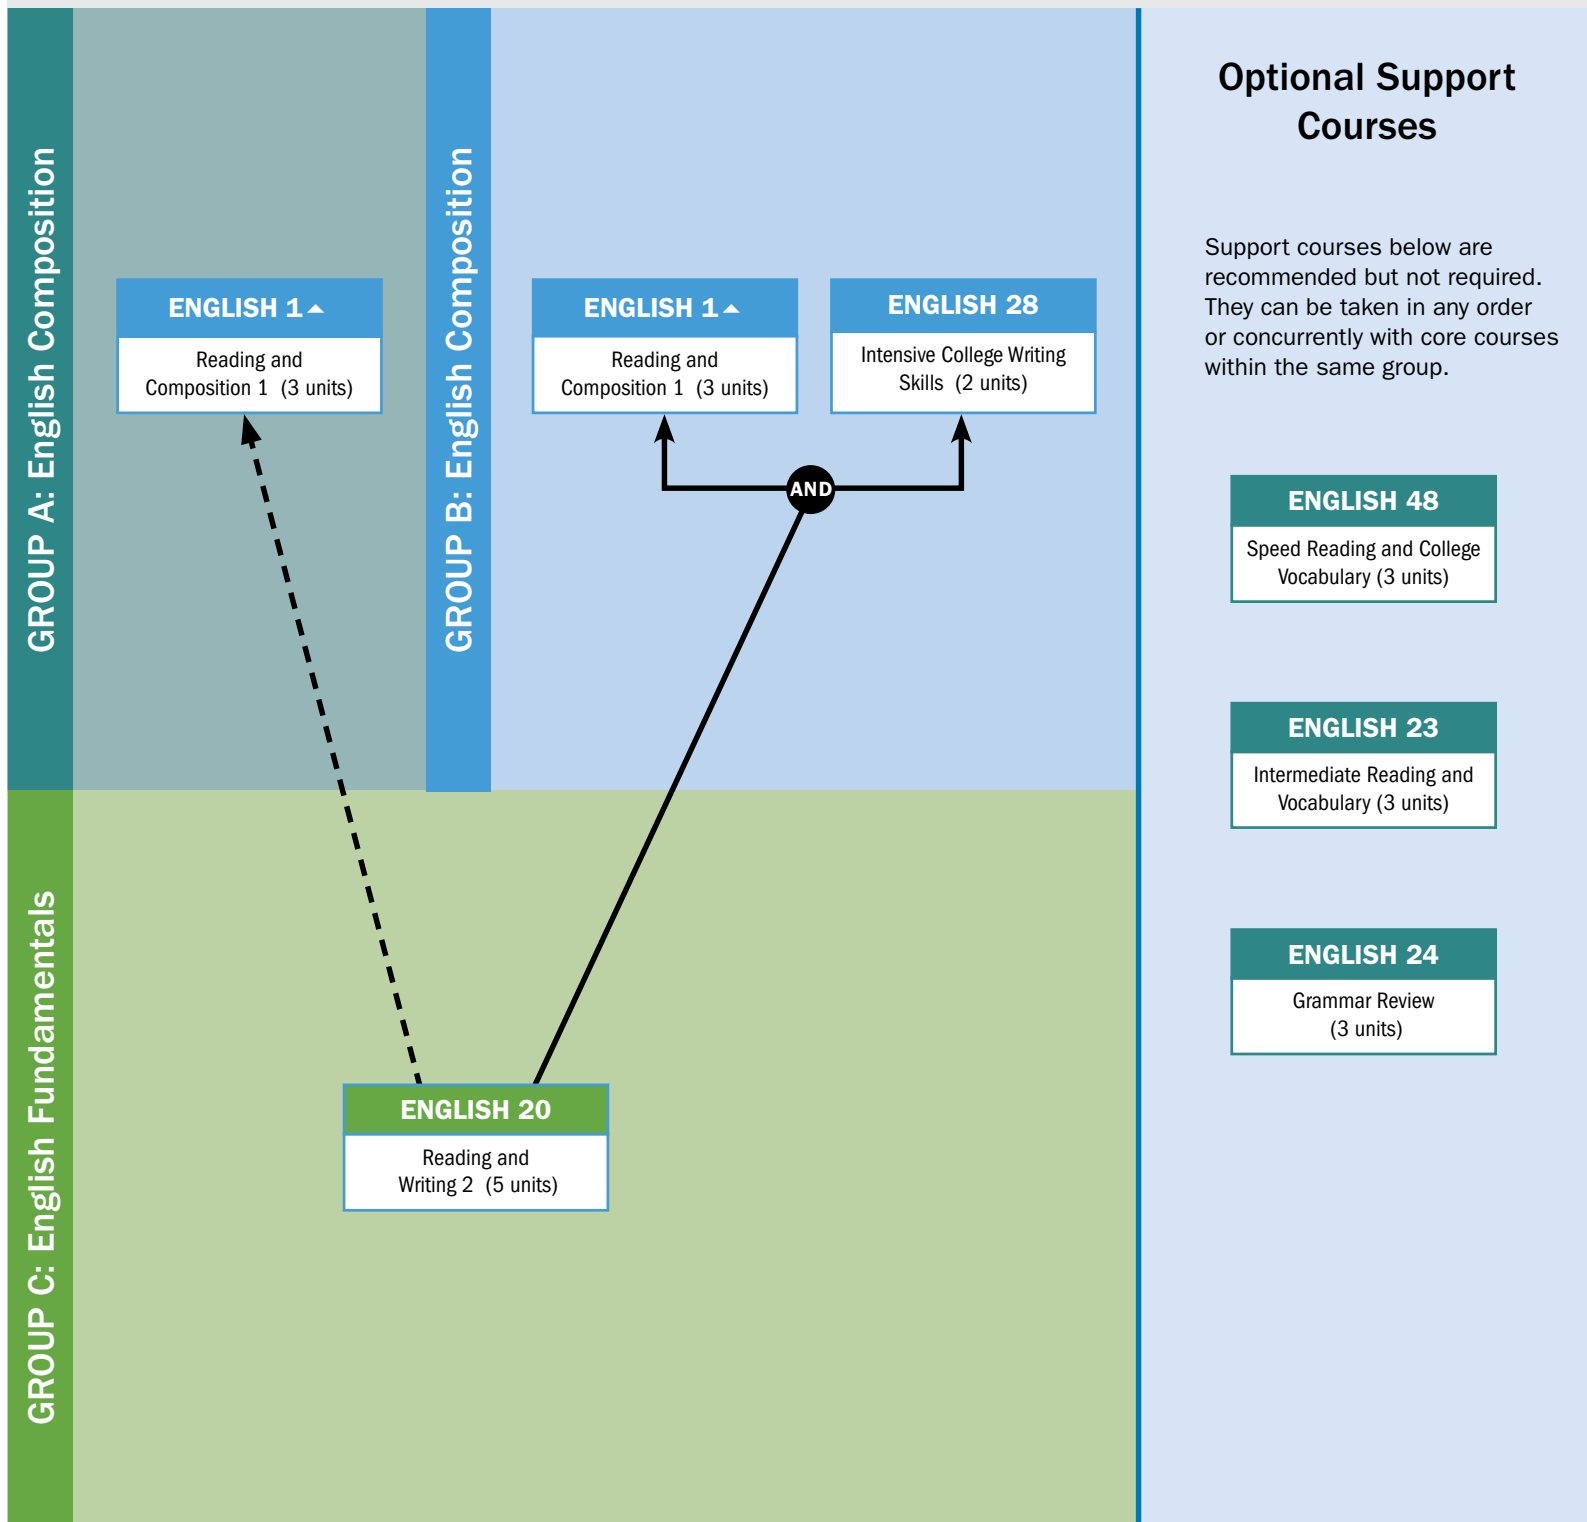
GROUP A: English Composition

ENGLISH 1▲
Reading and Composition 1 (3 units)

GROUP B: English Composition

ENGLISH 1▲
Reading and Composition 1 (3 units)

ENGLISH 28
Intensive College Writing Skills (2 units)

AND

GROUP C: English Fundamentals

ENGLISH 20
Reading and Writing 2 (5 units)

Optional Support Courses

Support courses below are recommended but not required. They can be taken in any order or concurrently with core courses within the same group.

ENGLISH 48
Speed Reading and College Vocabulary (3 units)

ENGLISH 23
Intermediate Reading and Vocabulary (3 units)

ENGLISH 24
Grammar Review (3 units)